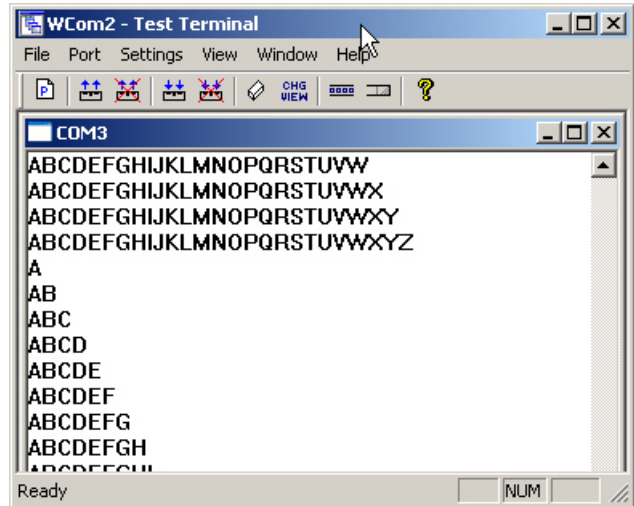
WCom2 - Test Terminal

File Port Settings View Window Help

CHG VIEW

COM3

ABCDEFGHIJKLMNOPQRSTUVW
ABCDEFGHIJKLMNOPQRSTUVWX
ABCDEFGHIJKLMNOPQRSTUVWXY
ABCDEFGHIJKLMNOPQRSTUVWXYZ
A
AB
ABC
ABCD
ABCDE
ABCDEF
ABCDEFG
ABCDEFGH
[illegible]

Ready NUM